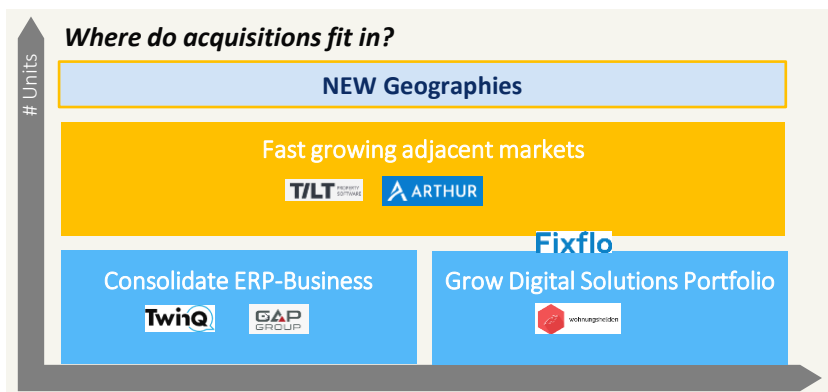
Where do acquisitions fit in?

# Units

NEW Geographies

Fast growing adjacent markets

TILT PROPERTY SOFTWARE

ARTHUR

Fixflo

Consolidate ERP-Business

TwinQ

GAP GROUP

Grow Digital Solutions Portfolio

wohnungshelden